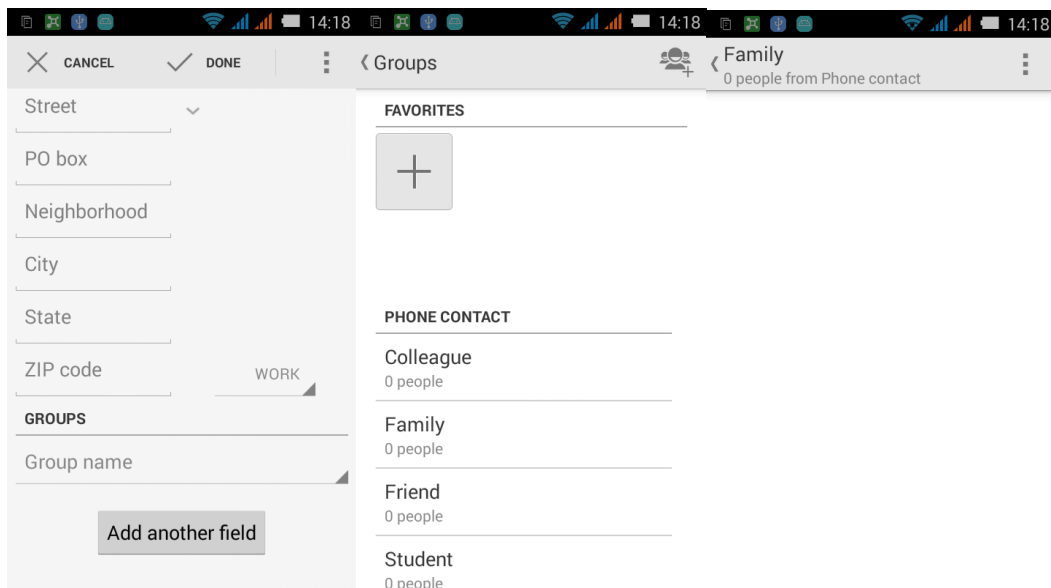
14:18

CANCEL DONE

Street

PO box

Neighborhood

City

State

ZIP code

WORK

GROUPS

Group name

Add another field

14:18

Groups

FAVORITES

+

PHONE CONTACT

Colleague
0 people

Family
0 people

Friend
0 people

Student
0 people

14:18

Family
0 people from Phone contact